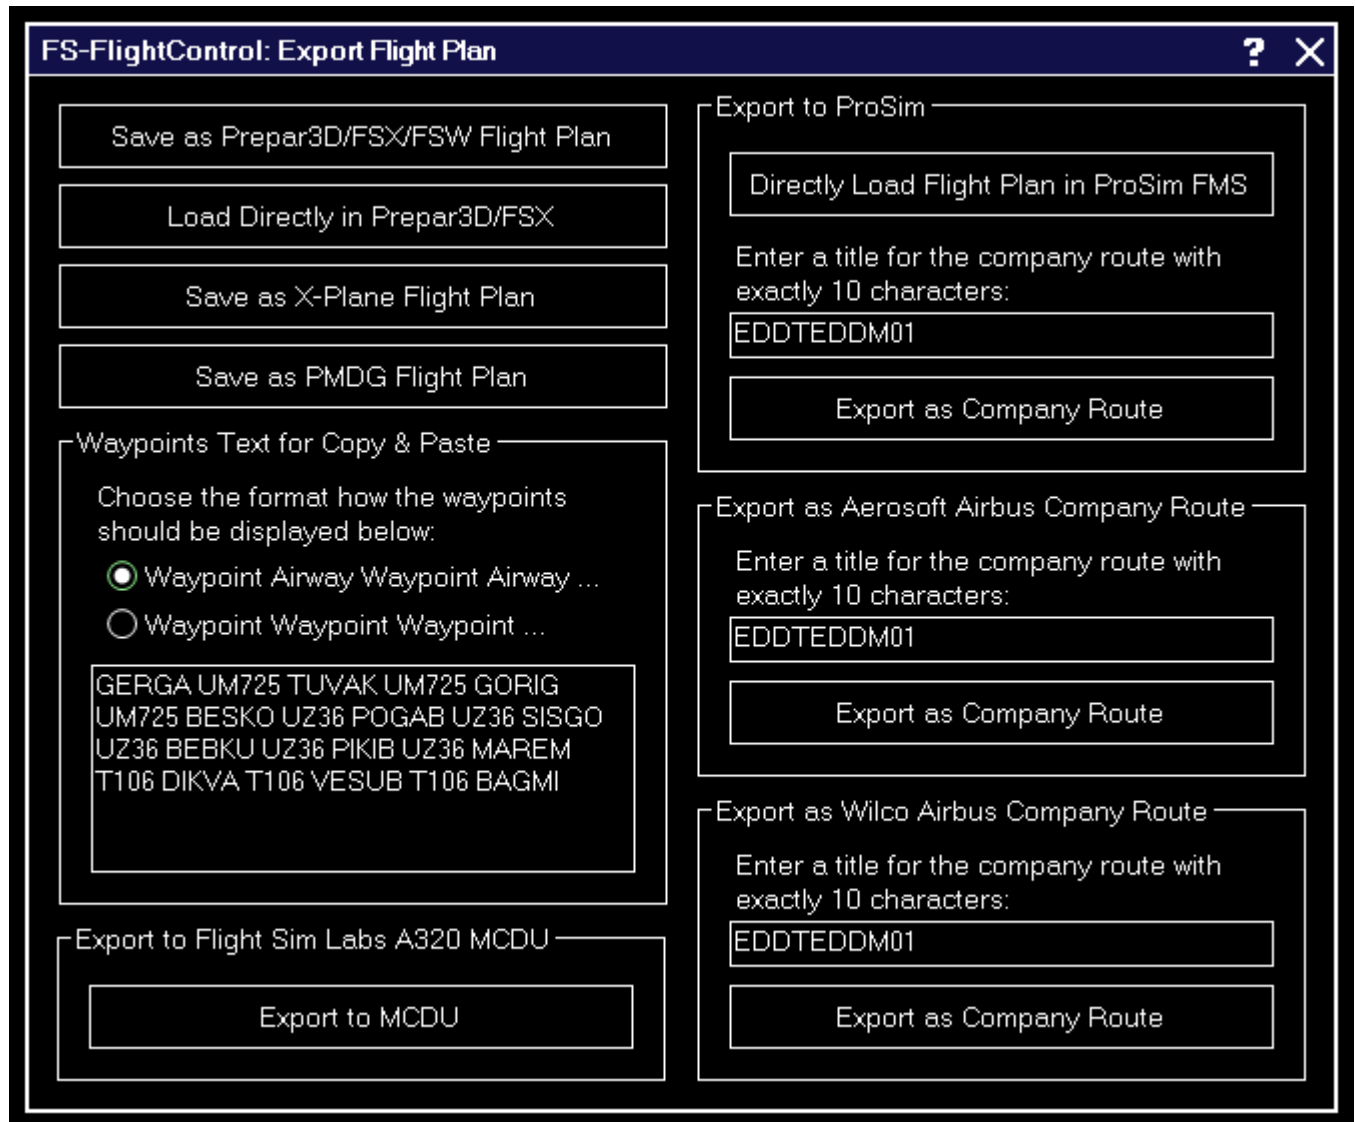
FS-FlightControl: Export Flight Plan ? X

Save as Prepar3D/FSX/FSW Flight Plan

Load Directly in Prepar3D/FSX

Save as X-Plane Flight Plan

Save as PMDG Flight Plan

Waypoints Text for Copy & Paste

Choose the format how the waypoints should be displayed below:

Waypoint Airway Waypoint Airway ...

Waypoint Waypoint Waypoint ...

GERGA UM725 TUVAK UM725 GORIG UM725 BESKO UZ36 POGAB UZ36 SISGO UZ36 BEBKU UZ36 PIKIB UZ36 MAREM T106 DIKVA T106 VESUB T106 BAGMI

Export to Flight Sim Labs A320 MCDU

Export to MCDU

Export to ProSim

Directly Load Flight Plan in ProSim FMS

Enter a title for the company route with exactly 10 characters:

EDDTEDDM01

Export as Company Route

Export as Aerosoft Airbus Company Route

Enter a title for the company route with exactly 10 characters:

EDDTEDDM01

Export as Company Route

Export as Wilco Airbus Company Route

Enter a title for the company route with exactly 10 characters:

EDDTEDDM01

Export as Company Route